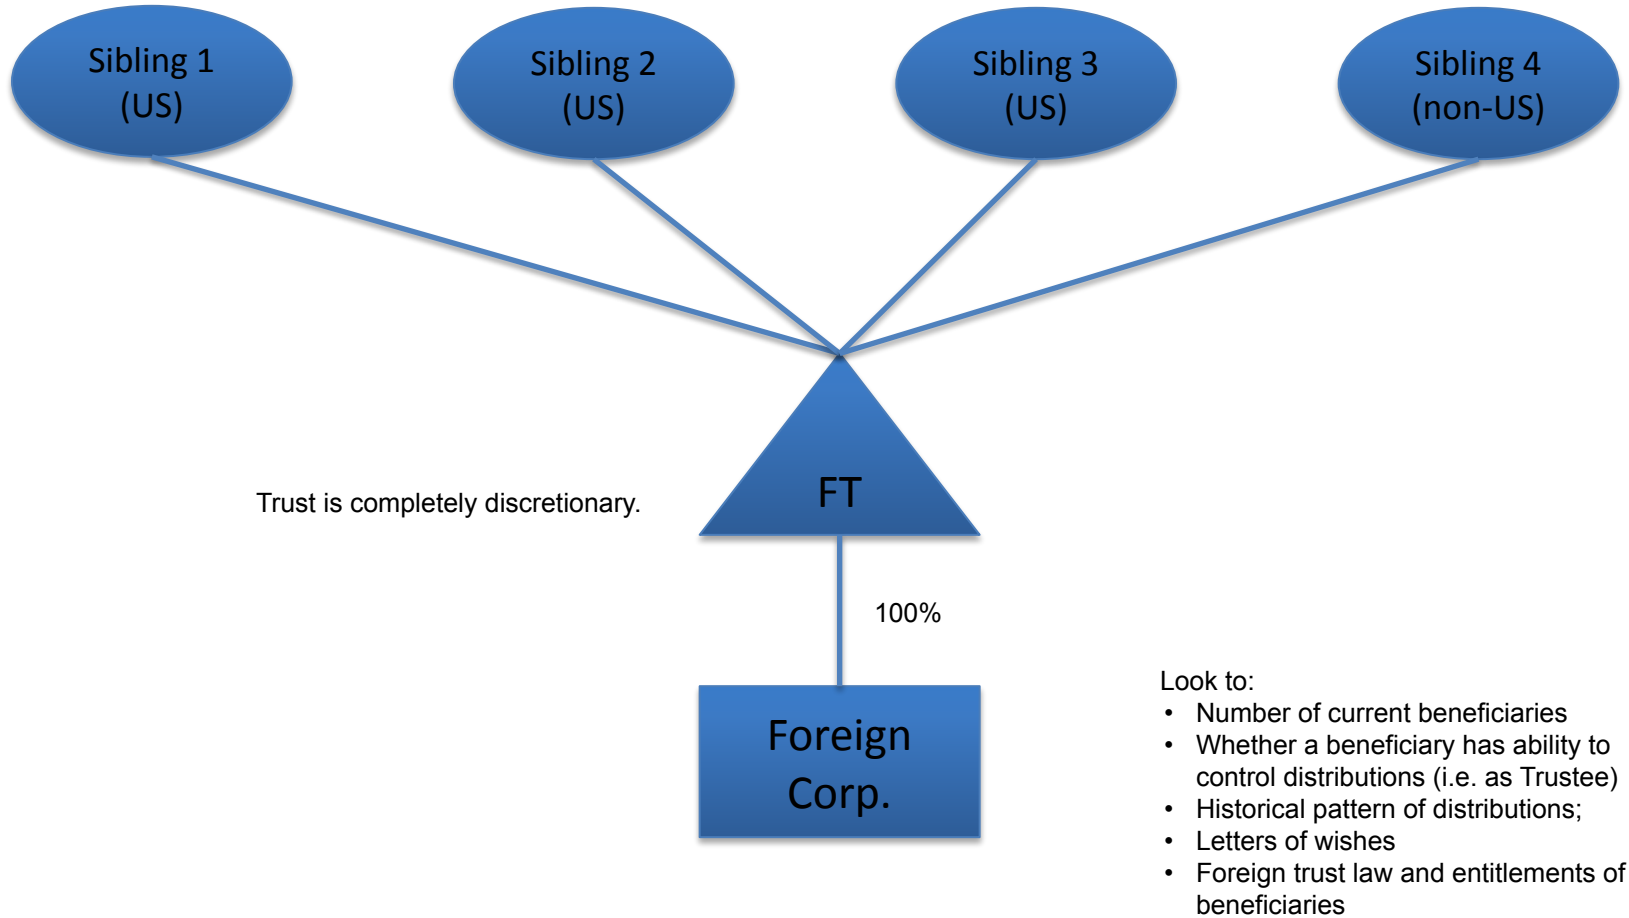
Sibling 1
(US)

Sibling 2
(US)

Sibling 3
(US)

Sibling 4
(non-US)

Trust is completely discretionary.

FT

100%

Foreign
Corp.

Look to:
- Number of current beneficiaries
- Whether a beneficiary has ability to control distributions (i.e. as Trustee)
- Historical pattern of distributions;
- Letters of wishes
- Foreign trust law and entitlements of beneficiaries